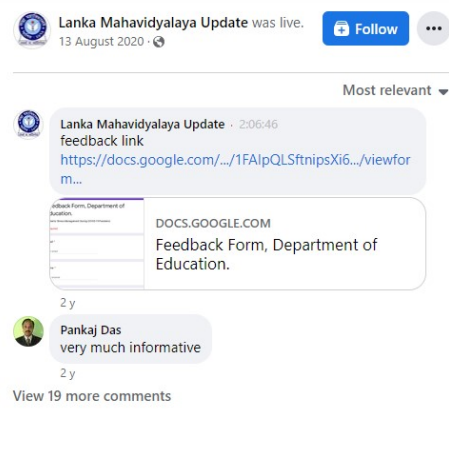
Lanka Mahavidyalaya Update was live.
13 August 2020 ·

Follow

···

Most relevant

Lanka Mahavidyalaya Update · 2:06:46
feedback link
https://docs.google.com/.../1FAIpQLSftnipsXi6.../viewform...

edback Form, Department of Education.

DOCS.GOOGLE.COM
Feedback Form, Department of Education.

2 y

Pankaj Das
very much informative

2 y

View 19 more comments